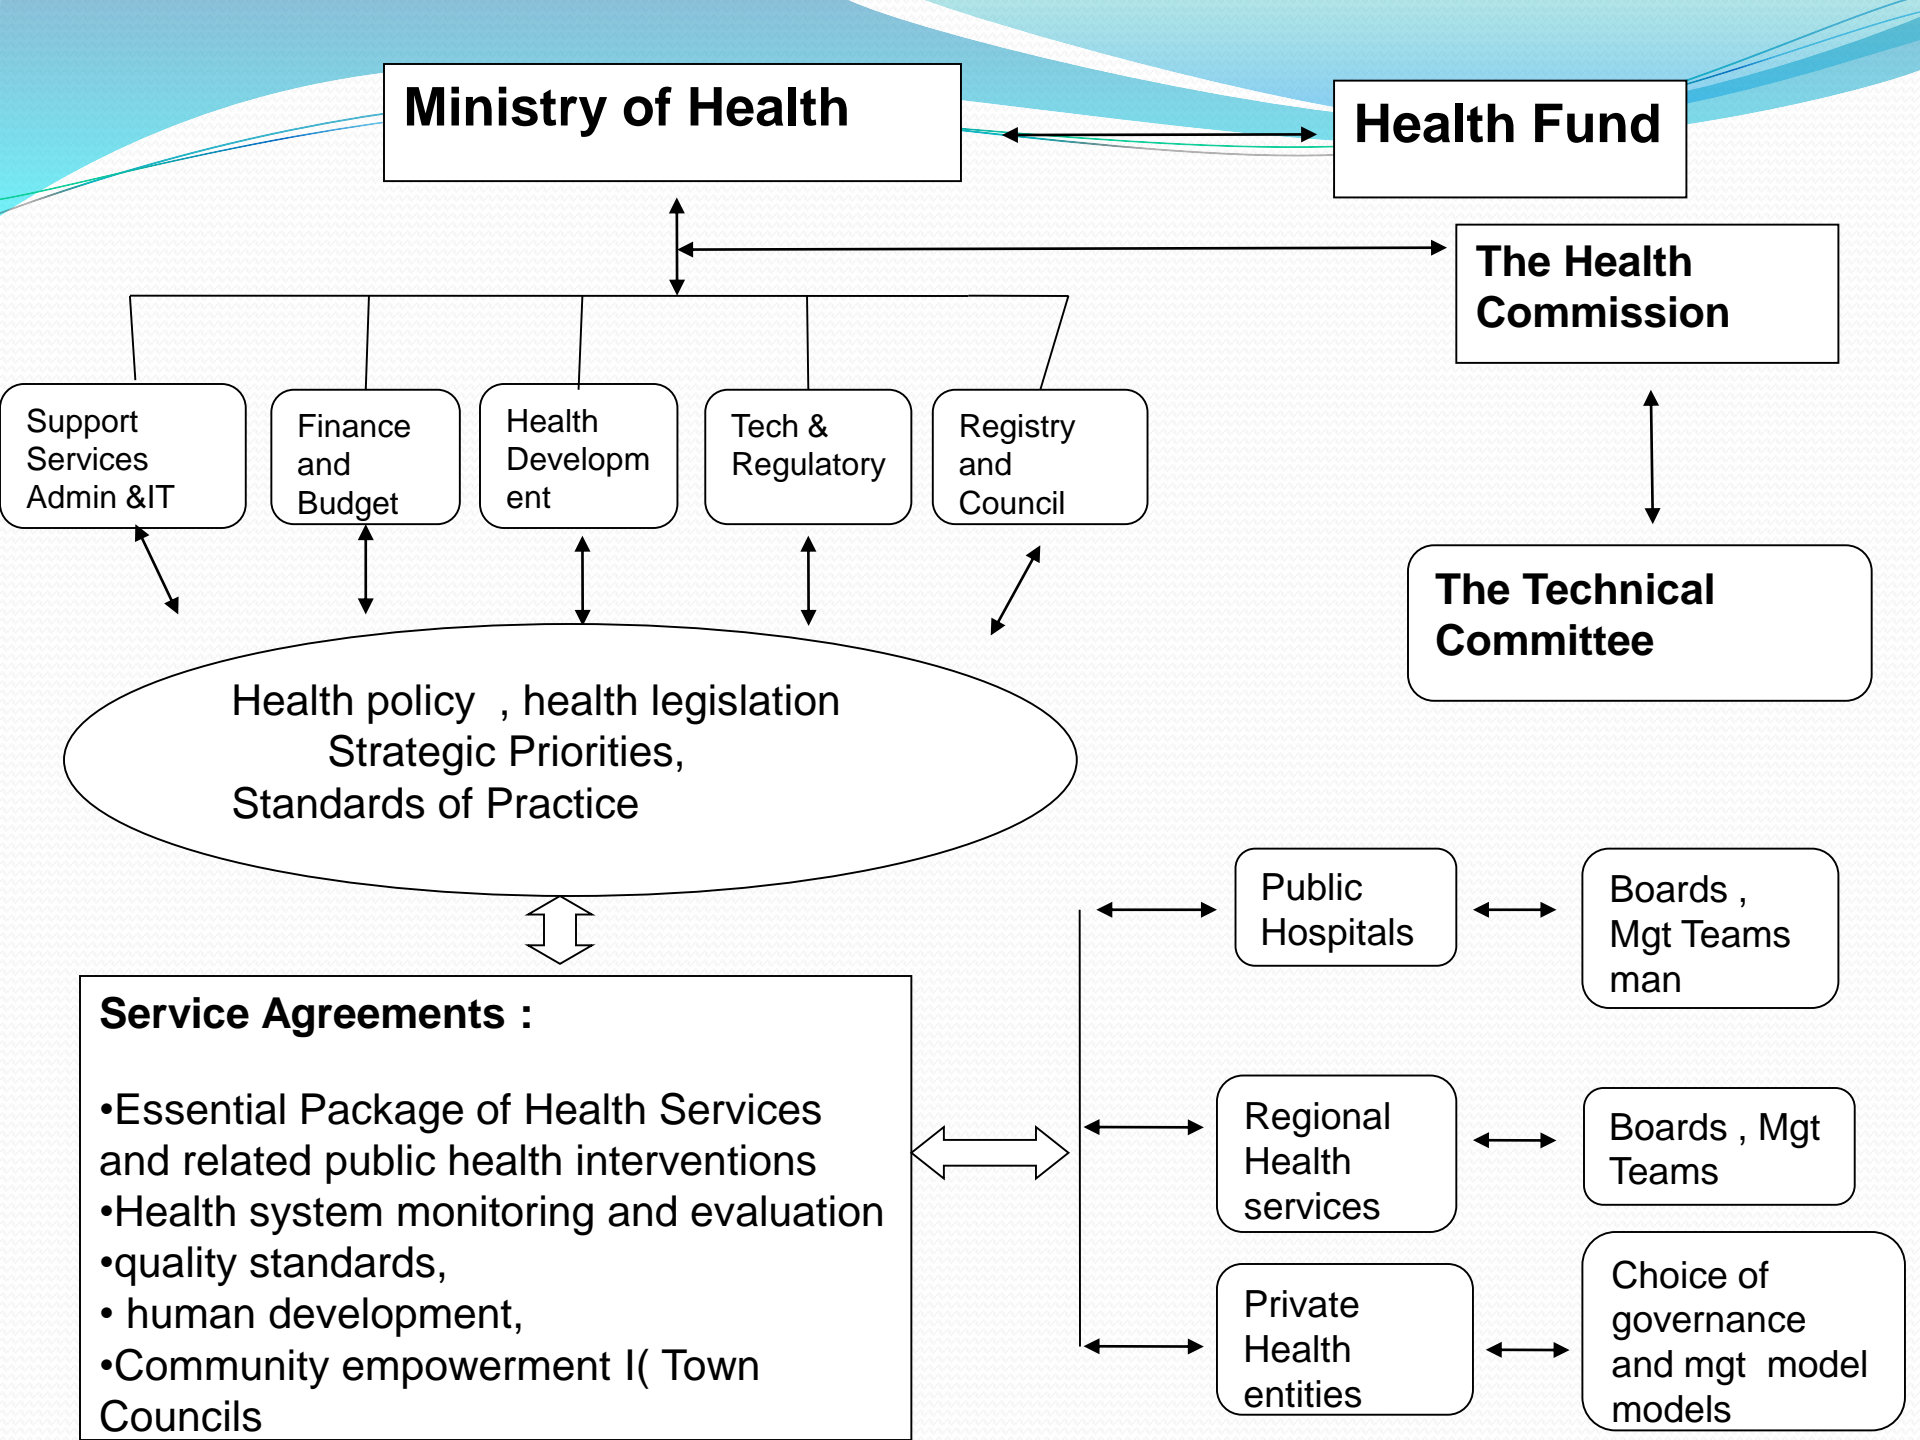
Ministry of Health

Health Fund

The Health Commission

Support Services Admin &IT

Finance and Budget

Health Developm ent

Tech & Regulatory

Registry and Council

The Technical Committee

Health policy , health legislation
Strategic Priorities,
Standards of Practice

Public Hospitals

Boards , Mgt Teams man

Service Agreements :

•Essential Package of Health Services and related public health interventions
•Health system monitoring and evaluation
•quality standards,
• human development,
•Community empowerment I( Town Councils

Regional Health services

Boards , Mgt Teams

Private Health entities

Choice of governance and mgt model models